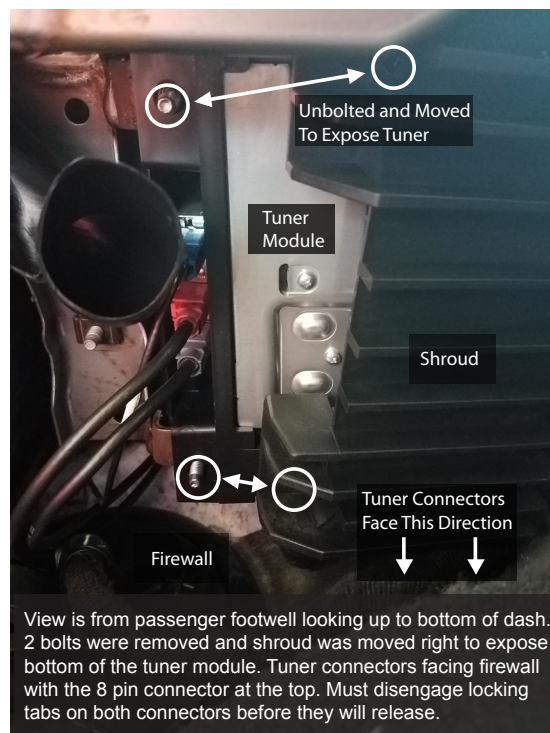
Unbolted and Moved To Expose Tuner

Tuner Module

Shroud

Tuner Connectors Face This Direction

Firewall

View is from passenger footwell looking up to bottom of dash. 2 bolts were removed and shroud was moved right to expose bottom of the tuner module. Tuner connectors facing firewall with the 8 pin connector at the top. Must disengage locking tabs on both connectors before they will release.